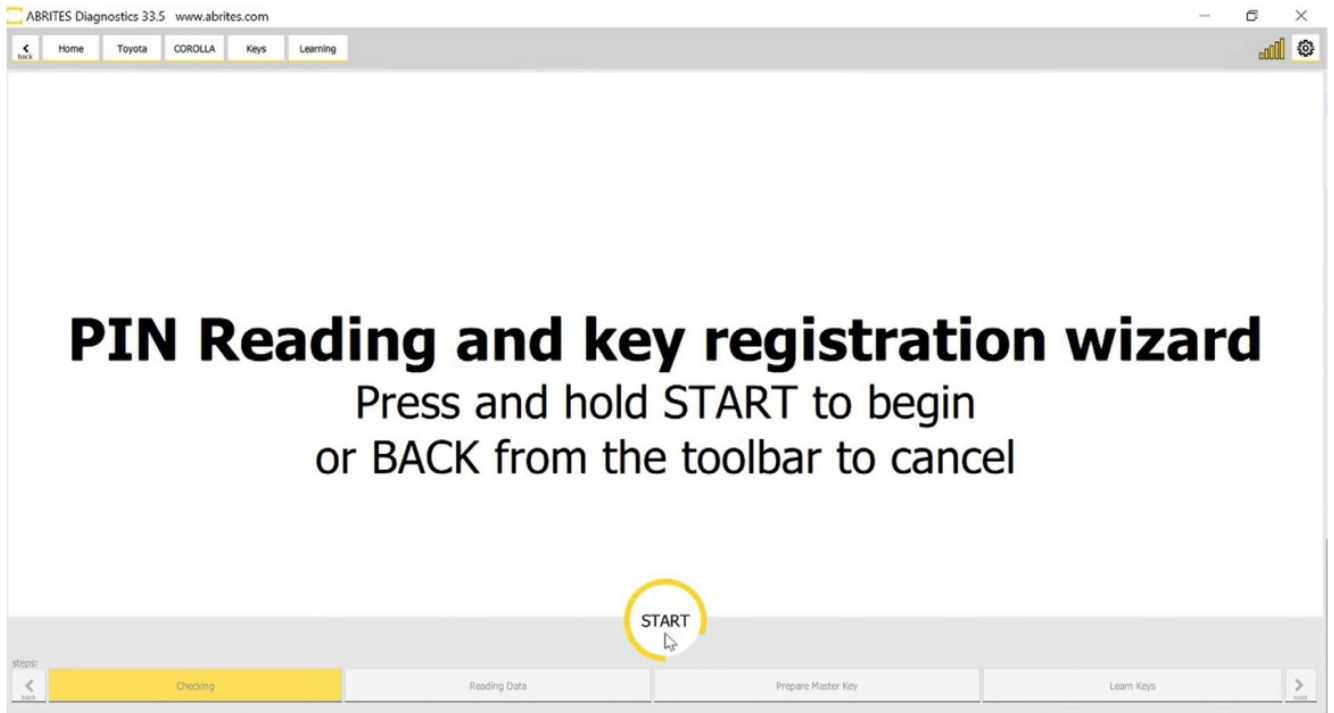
ABRITES Diagnostics 33.5 www.abrites.com

back Home Toyota COROLLA Keys Learning

PIN Reading and key registration wizard

Press and hold START to begin
or BACK from the toolbar to cancel

START

steps:

back Checking Reading Data Prepare Master Key Learn Keys next